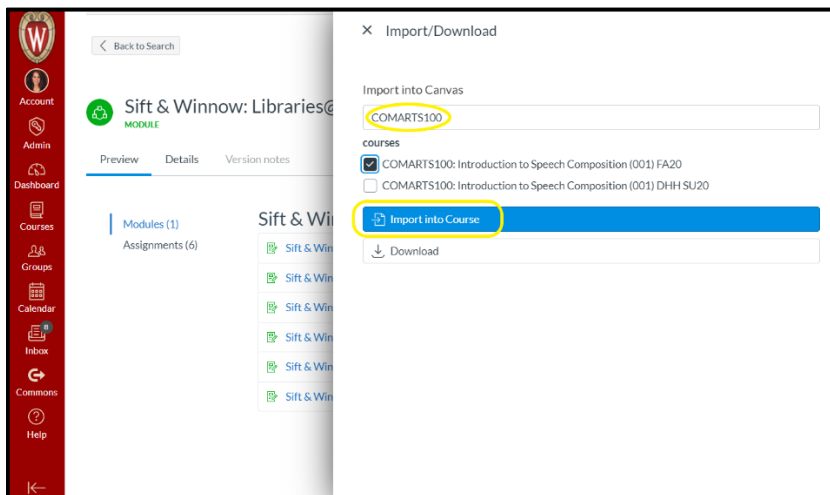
Account
Admin
Dashboard
Courses
Groups
Calendar
Inbox
Commons
Help

Back to Search

Sift & Winnow: Libraries@
MODULE

Preview Details Version notes

Modules (1)
Assignments (6)

Sift & Wi

Sift & Win
Sift & Win
Sift & Win
Sift & Win
Sift & Win
Sift & Win

× Import/Download

Import into Canvas
COMARTS100

courses
COMARTS100: Introduction to Speech Composition (001) FA20
COMARTS100: Introduction to Speech Composition (001) DHH SU20

Import into Course

Download